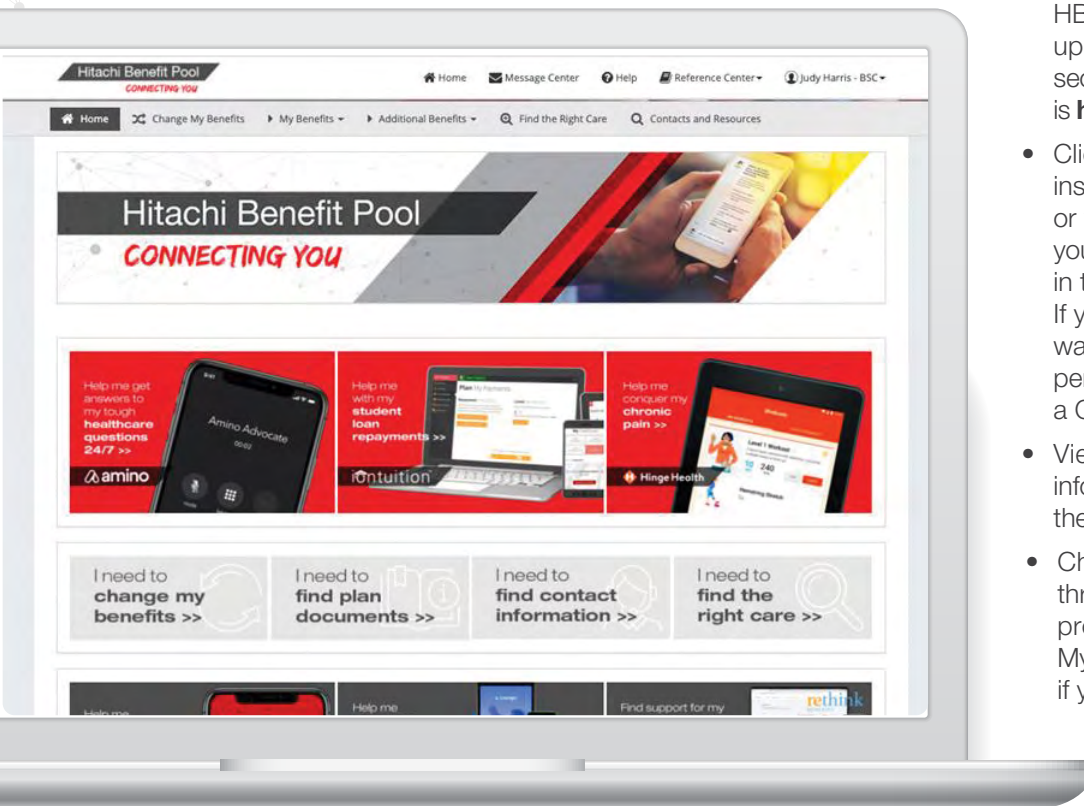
Hitachi Benefit Pool
CONNECTING YOU

Home Message Center Help Reference Center Judy Harris - BSC

Home Change My Benefits My Benefits Additional Benefits Find the Right Care Contacts and Resources

Hitachi Benefit Pool
CONNECTING YOU

Help me get answers to my tough healthcare questions 24/7 >>
Amino Advocate
amino

Help me with my student loan repayments >>
Plan My Payments
intuition

Help me conquer my chronic pain >>
Level 1 Workout
240
Hinge Health

I need to change my benefits >>

I need to find plan documents >>

I need to find contact information >>

I need to find the right care >>

Help me

Help me

Find support for my

rethink

HE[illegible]
up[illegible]
sec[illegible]
is h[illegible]

• Cli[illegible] ins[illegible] or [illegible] you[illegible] in t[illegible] If y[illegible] wa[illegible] per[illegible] a C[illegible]

• Vie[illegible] info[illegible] the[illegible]

• Ch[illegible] thr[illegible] pre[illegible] My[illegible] if y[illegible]